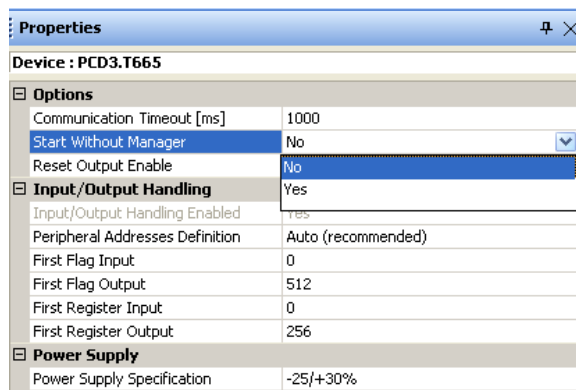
Properties

Device : PCD3.T665

⊟ Options

| | |
|---|---|
| Communication Timeout [ms] | 1000 |
| Start Without Manager | No |
| Reset Output Enable | No |
| | Yes |

⊟ Input/Output Handling

| | |
|---|---|
| Input/Output Handling Enabled | Yes |
| Peripheral Addresses Definition | Auto (recommended) |
| First Flag Input | 0 |
| First Flag Output | 512 |
| First Register Input | 0 |
| First Register Output | 256 |

⊟ Power Supply

| | |
|---|---|
| Power Supply Specification | -25/+30% |